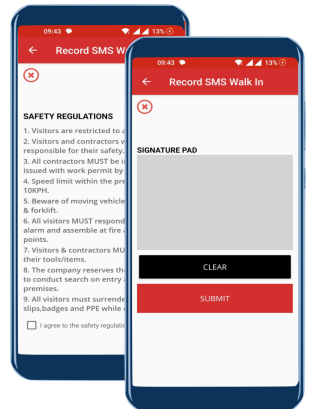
09:43 13%

← Record SMS W

SAFETY REGULATIONS
1. Visitors are restricted to a
2. Visitors and contractors w responsible for their safety.
3. All contractors MUST be i issued with work permit by
4. Speed limit within the pre 10KPH.
5. Beware of moving vehicle & forklift.
6. All visitors MUST respond alarm and assemble at fire a points.
7. Visitors & contractors MU their tools/items.
8. The company reserves th to conduct search on entry premises.
9. All visitors must surrende slips,badges and PPE while

I agree to the safety regulatio

09:43 13%

← Record SMS Walk In

SIGNATURE PAD

CLEAR

SUBMIT